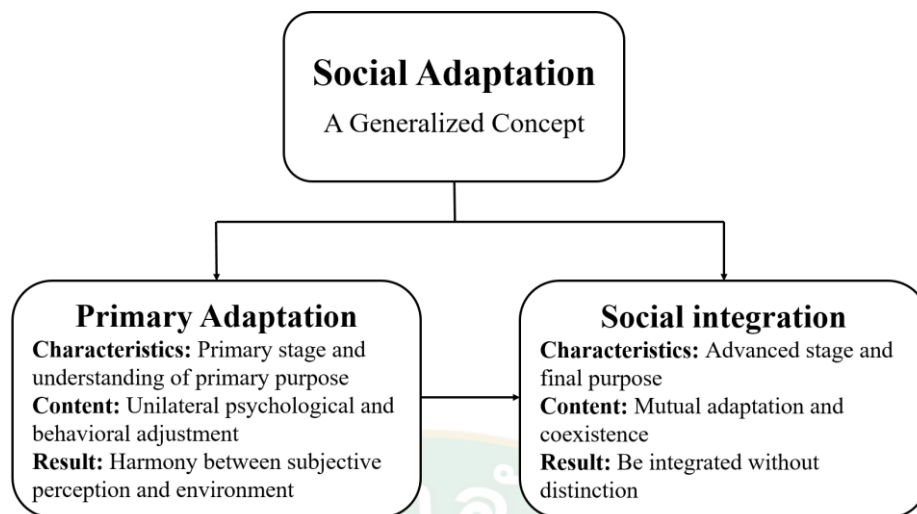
Social Adaptation

A Generalized Concept

Primary Adaptation

Characteristics: Primary stage and understanding of primary purpose

Content: Unilateral psychological and behavioral adjustment

Result: Harmony between subjective perception and environment

Social integration

Characteristics: Advanced stage and final purpose

Content: Mutual adaptation and coexistence

Result: Be integrated without distinction